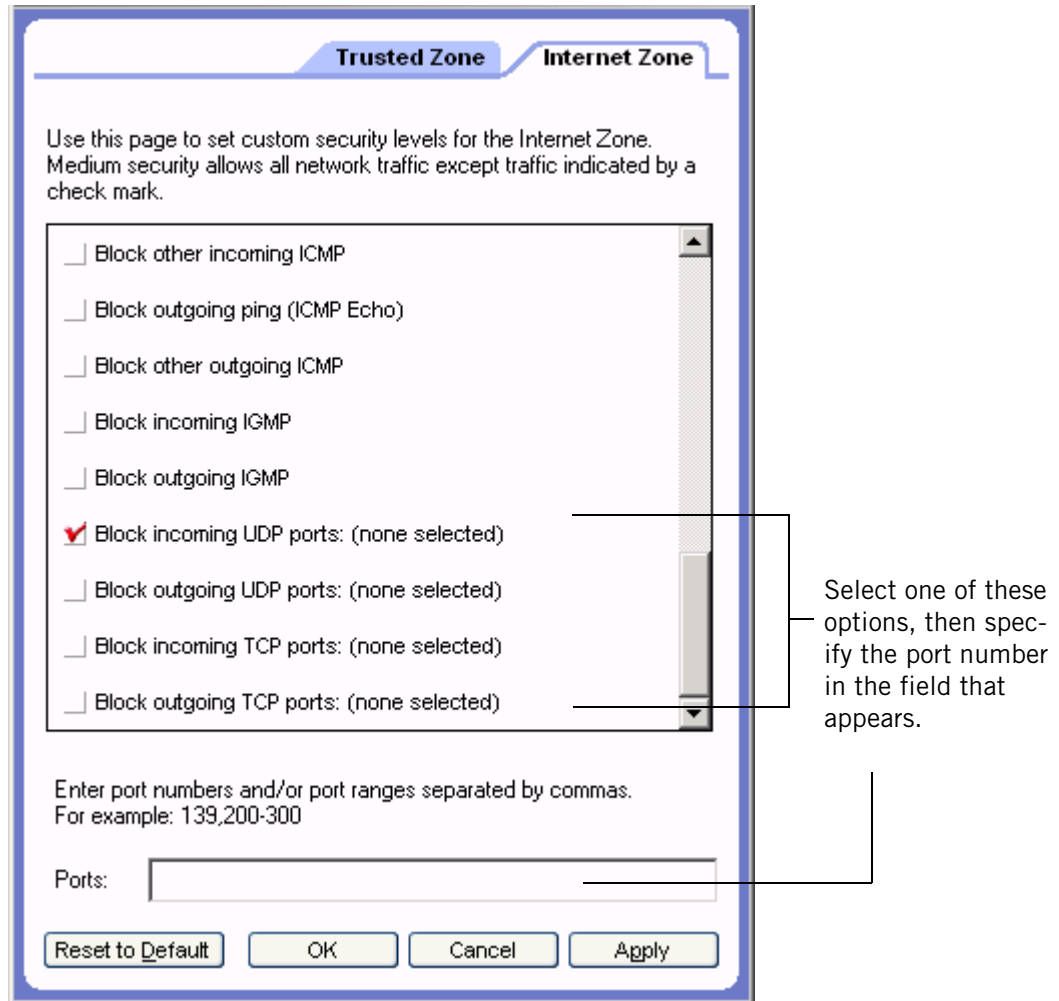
Trusted Zone

Internet Zone

Use this page to set custom security levels for the Internet Zone. Medium security allows all network traffic except traffic indicated by a check mark.

Block other incoming ICMP

Block outgoing ping (ICMP Echo)

Block other outgoing ICMP

Block incoming IGMP

Block outgoing IGMP

Block incoming UDP ports: (none selected)

Block outgoing UDP ports: (none selected)

Block incoming TCP ports: (none selected)

Block outgoing TCP ports: (none selected)

Select one of these options, then specify the port number in the field that appears.

Enter port numbers and/or port ranges separated by commas. For example: 139,200-300

Ports:

Reset to Default

OK

Cancel

Apply